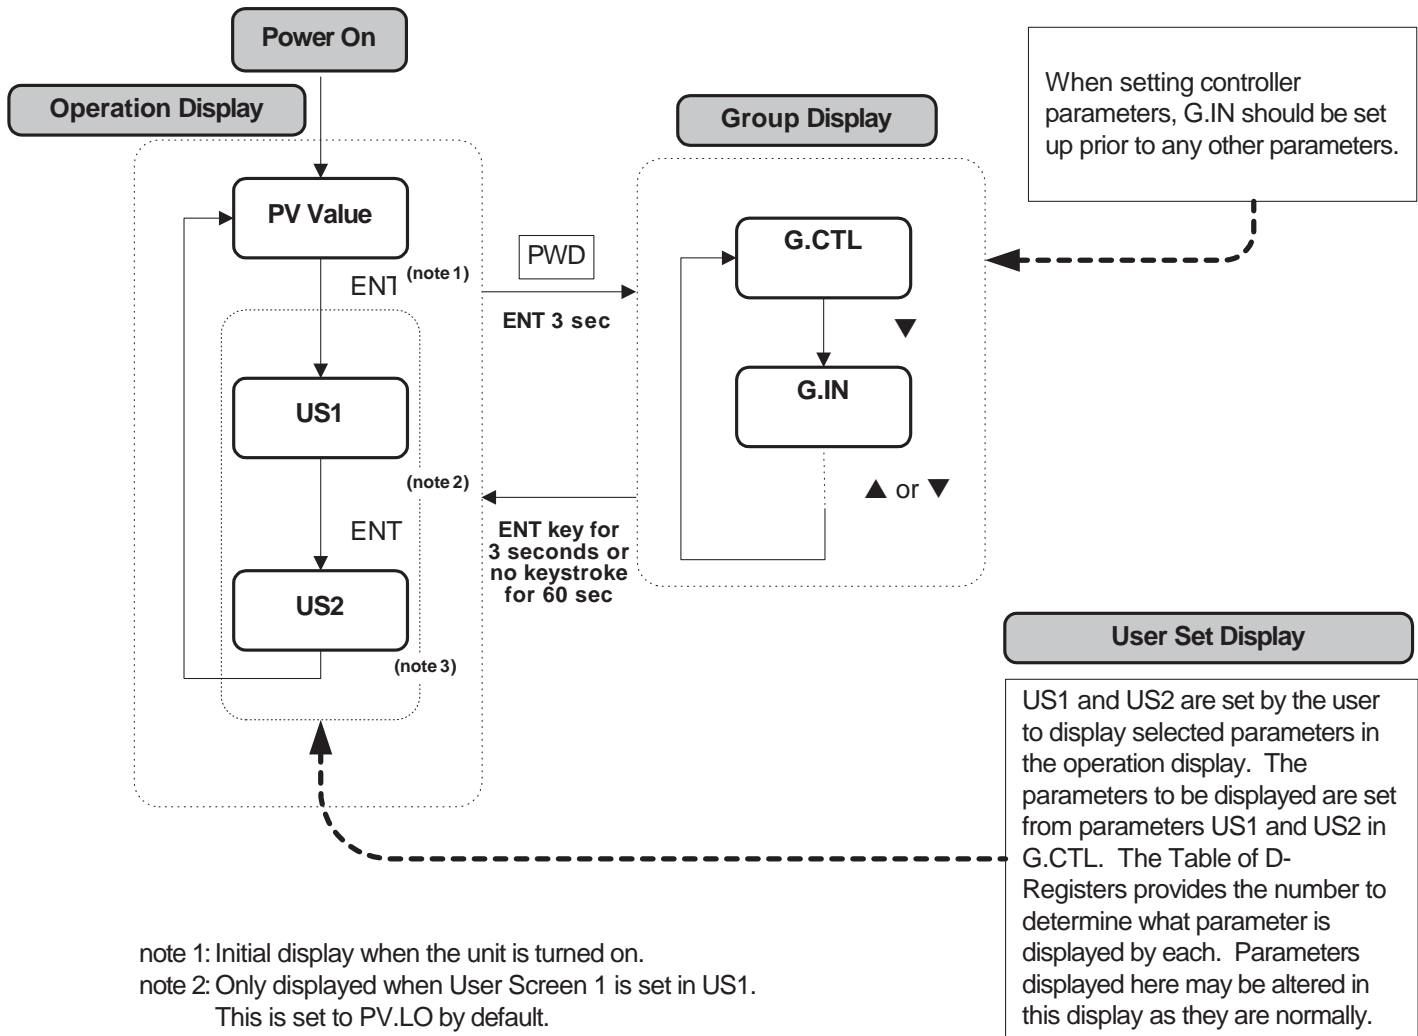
Power On

Operation Display

PV Value

ENT (note 1)

US1

(note 2)

ENT

US2

(note 3)

PWD

ENT 3 sec

ENT key for 3 seconds or no keystroke for 60 sec

Group Display

G.CTL

▼

G.IN

▲ or ▼

When setting controller parameters, G.IN should be set up prior to any other parameters.

User Set Display

US1 and US2 are set by the user to display selected parameters in the operation display. The parameters to be displayed are set from parameters US1 and US2 in G.CTL. The Table of D-Registers provides the number to determine what parameter is displayed by each. Parameters displayed here may be altered in this display as they are normally.

note 1: Initial display when the unit is turned on.
note 2: Only displayed when User Screen 1 is set in US1. This is set to PV.LO by default.